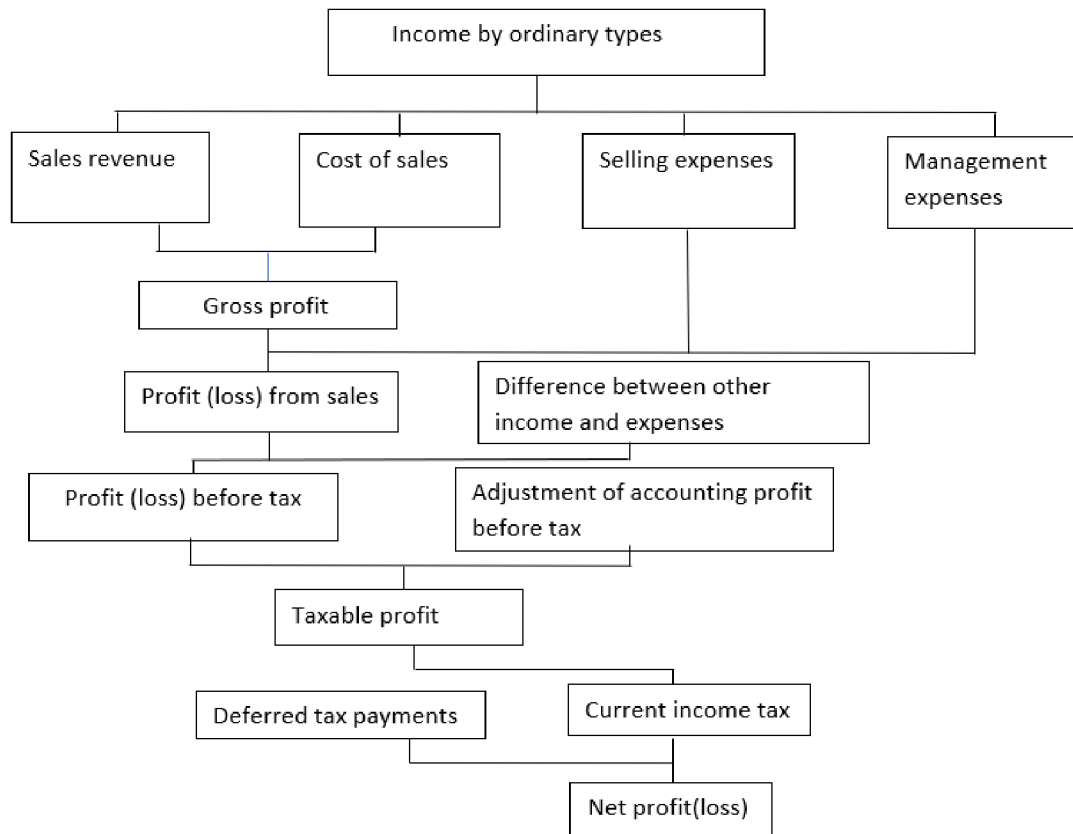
Income by ordinary types

Sales revenue

Cost of sales

Selling expenses

Management expenses

Gross profit

Profit (loss) from sales

Difference between other income and expenses

Profit (loss) before tax

Adjustment of accounting profit before tax

Taxable profit

Deferred tax payments

Current income tax

Net profit(loss)